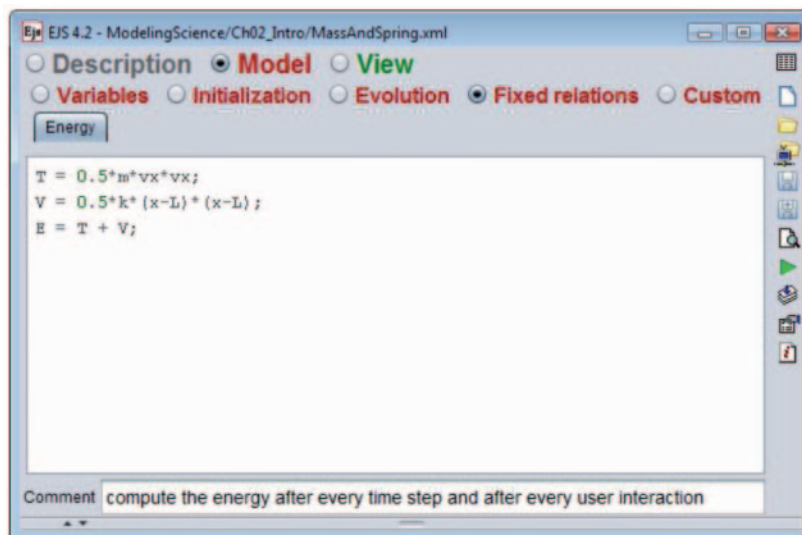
Ejs EJS 4.2 - ModelingScience/Ch02_Intro/MassAndSpring.xml

Description Model View

Variables Initialization Evolution Fixed relations Custom

Energy

T = 0.5*m*vx*vx;
V = 0.5*k*(x-L)*(x-L);
E = T + V;

Comment compute the energy after every time step and after every user interaction